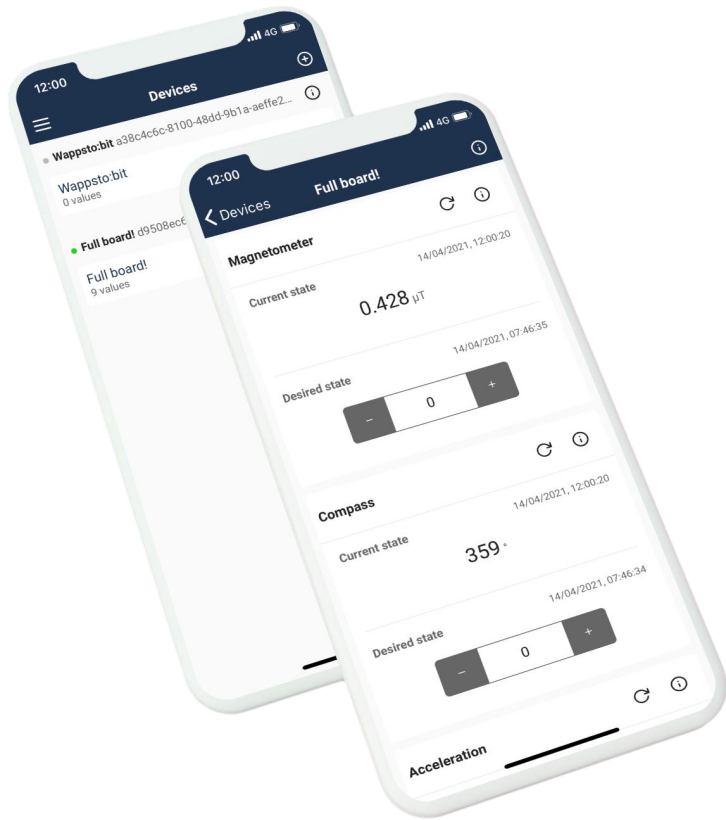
12:00
4G
Devices
Wappsto:bit a38c4c6c-8100-48dd-9b1a-aeffe2...
Wappsto:bit
0 values
Full board! d9508ec6
Full board!
9 values

12:00
4G
Devices
Full board!
Magnetometer
14/04/2021, 12:00:20
Current state
0.428 μT
14/04/2021, 07:46:35
Desired state
–
0
+
Compass
14/04/2021, 12:00:20
Current state
359 °
14/04/2021, 07:46:34
Desired state
–
0
+
Acceleration